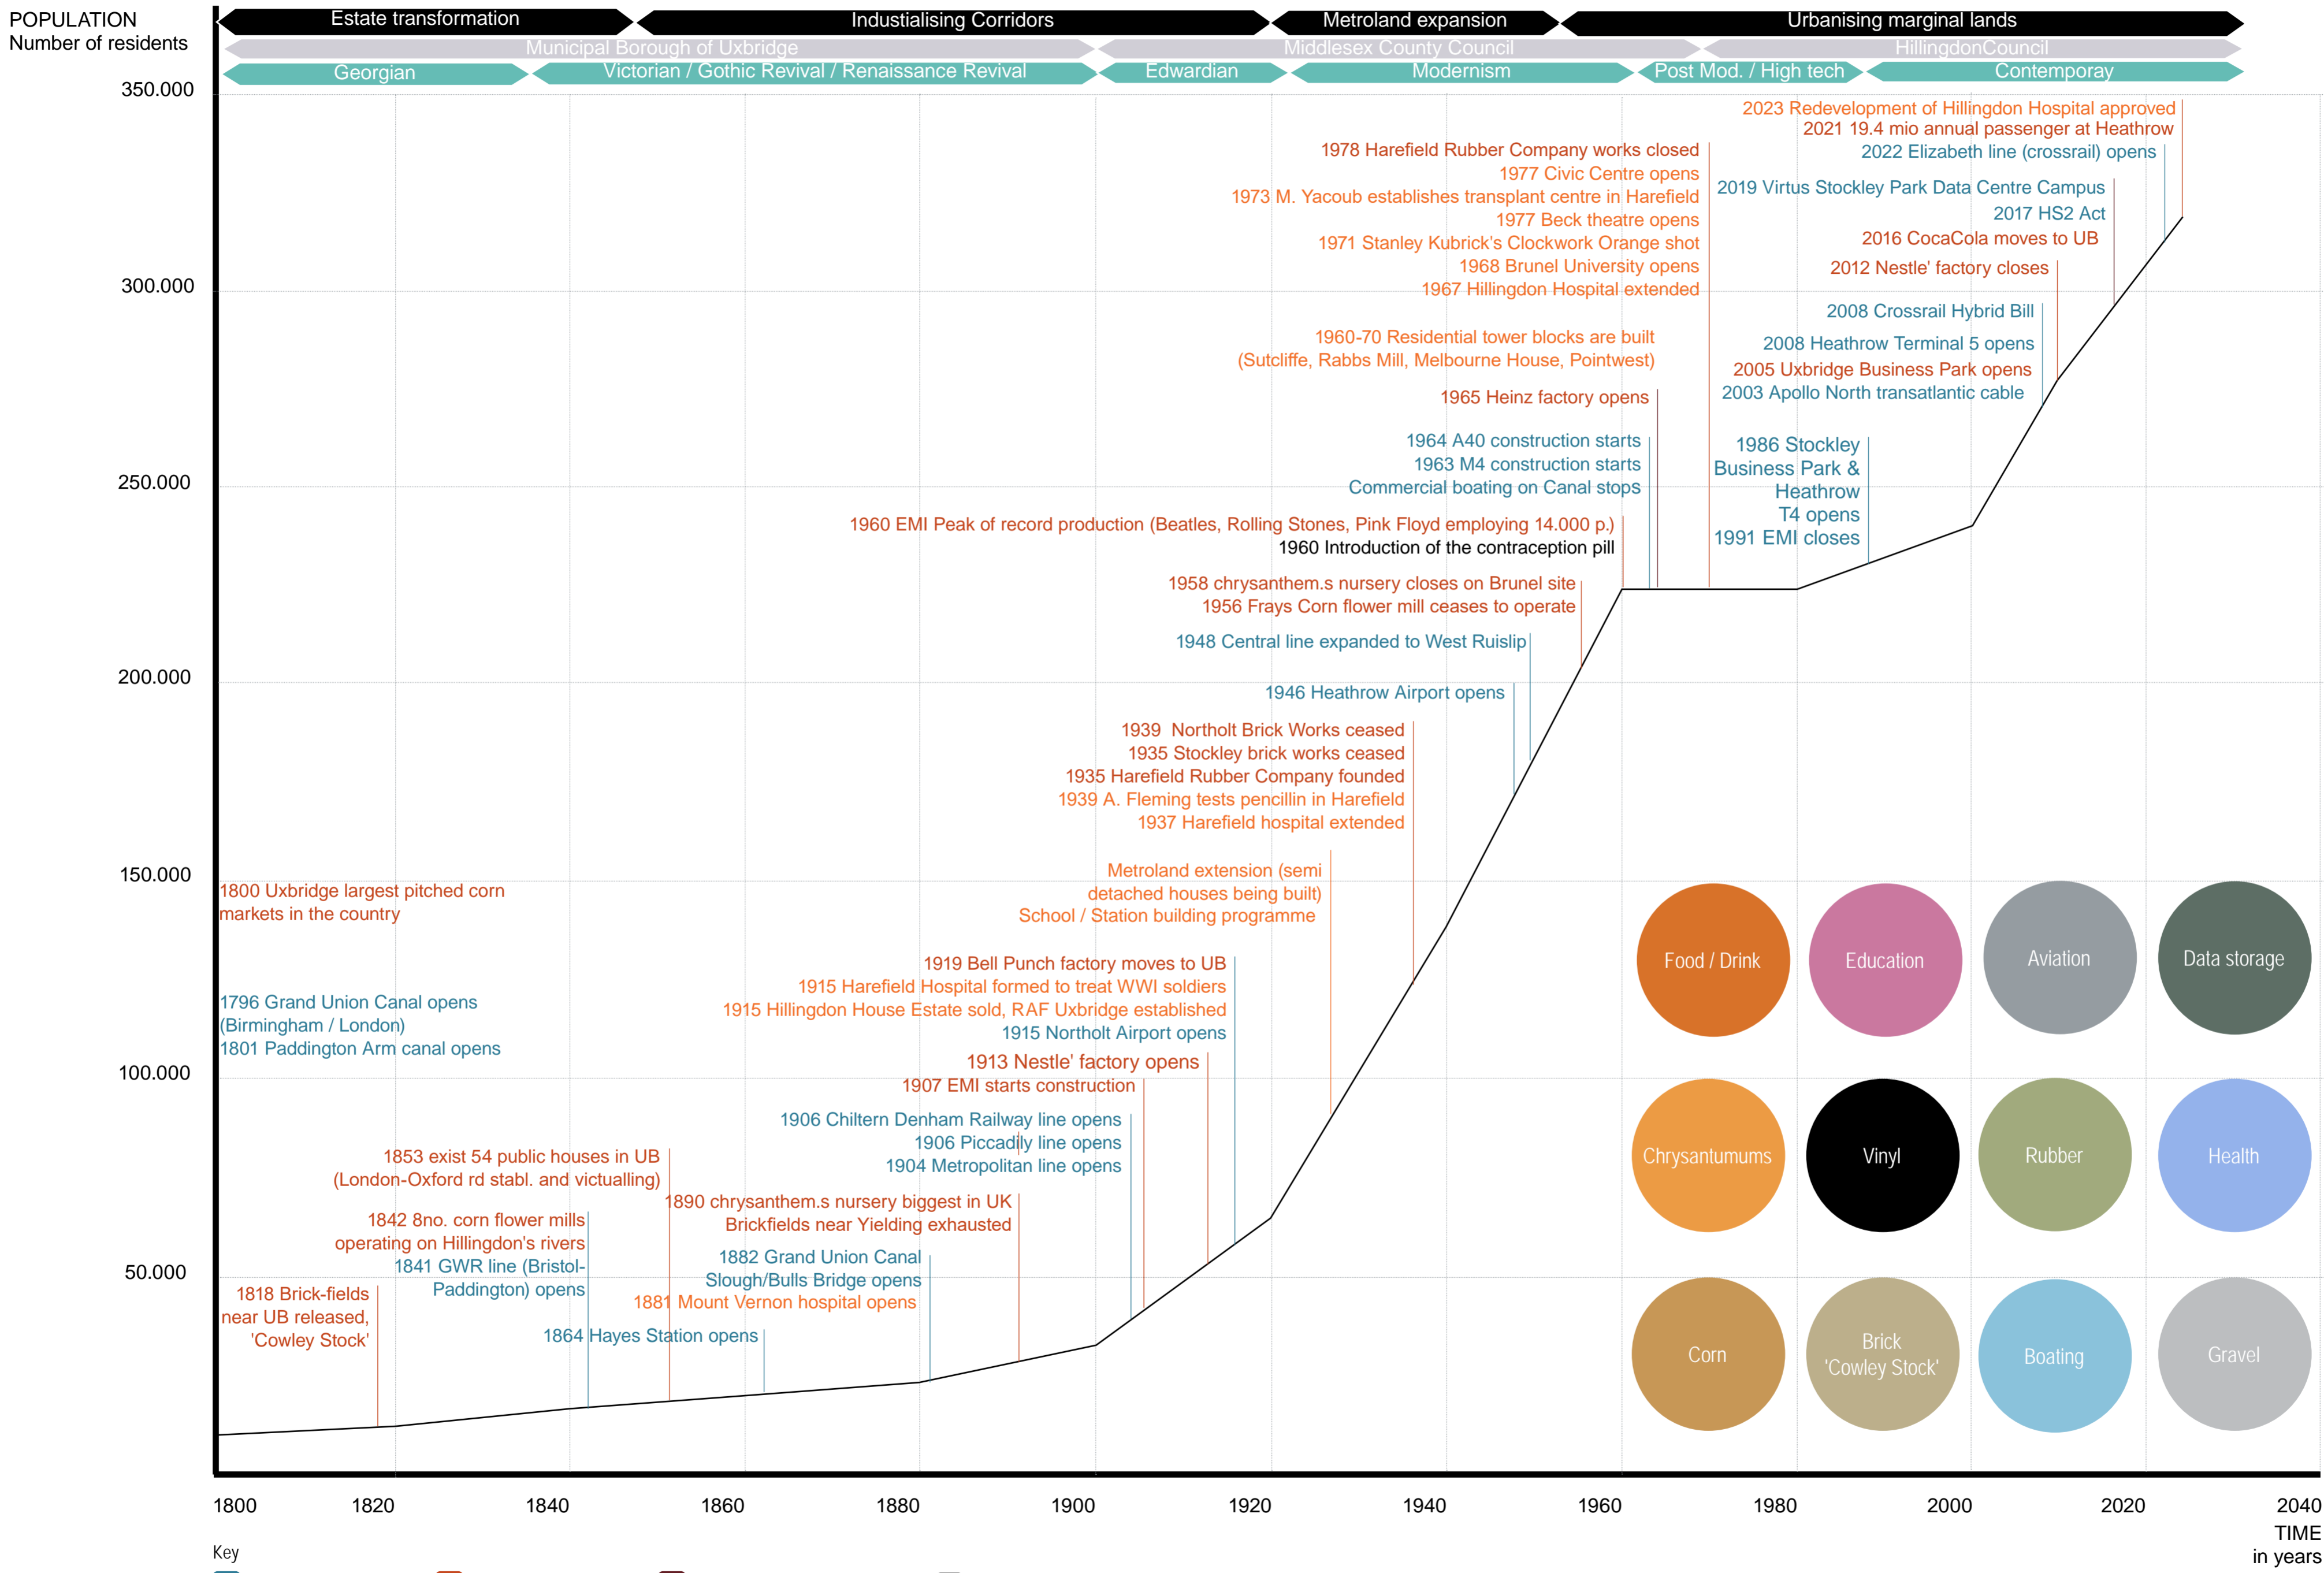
POPULATION
Number of residents

Estate transformation | Industialising Corridors | Metroland expansion | Urbanising marginal lands

Municipal Borough of Uxbridge | Middlesex County Council | HillingdonCouncil

Georgian | Victorian / Gothic Revival / Renaissance Revival | Edwardian | Modernism | Post Mod. / High tech | Contemporay

350.000
300.000
250.000
200.000
150.000
100.000
50.000

2023 Redevelopment of Hillingdon Hospital approved
2021 19.4 mio annual passenger at Heathrow
2022 Elizabeth line (crossrail) opens
1978 Harefield Rubber Company works closed
1977 Civic Centre opens
1973 M. Yacoub establishes transplant centre in Harefield
1977 Beck theatre opens
1971 Stanley Kubrick's Clockwork Orange shot
1968 Brunel University opens
1967 Hillingdon Hospital extended
2019 Virtus Stockley Park Data Centre Campus
2017 HS2 Act
2016 CocaCola moves to UB
2012 Nestle' factory closes
2008 Crossrail Hybrid Bill
2008 Heathrow Terminal 5 opens
2005 Uxbridge Business Park opens
2003 Apollo North transatlantic cable
1960-70 Residential tower blocks are built (Sutcliffe, Rabbs Mill, Melbourne House, Pointwest)
1965 Heinz factory opens
1964 A40 construction starts
1963 M4 construction starts
Commercial boating on Canal stops
1986 Stockley Business Park & Heathrow T4 opens
1991 EMI closes
1960 EMI Peak of record production (Beatles, Rolling Stones, Pink Floyd employing 14.000 p.)
1960 Introduction of the contraception pill
1958 chrysanthem.s nursery closes on Brunel site
1956 Frays Corn flower mill ceases to operate
1948 Central line expanded to West Ruislip
1946 Heathrow Airport opens
1939 Northolt Brick Works ceased
1935 Stockley brick works ceased
1935 Harefield Rubber Company founded
1939 A. Fleming tests pencillin in Harefield
1937 Harefield hospital extended
Metroland extension (semi detached houses being built)
School / Station building programme
1800 Uxbridge largest pitched corn markets in the country
1919 Bell Punch factory moves to UB
1915 Harefield Hospital formed to treat WWI soldiers
1915 Hillingdon House Estate sold, RAF Uxbridge established
1915 Northolt Airport opens
1796 Grand Union Canal opens (Birmingham / London)
1801 Paddington Arm canal opens
1913 Nestle' factory opens
1907 EMI starts construction
1906 Chiltern Denham Railway line opens
1906 Piccadily line opens
1904 Metropolitan line opens
1853 exist 54 public houses in UB (London-Oxford rd stabl. and victualling)
1890 chrysanthem.s nursery biggest in UK
Brickfields near Yielding exhausted
1842 8no. corn flower mills operating on Hillingdon's rivers
1841 GWR line (Bristol-Paddington) opens
1882 Grand Union Canal Slough/Bulls Bridge opens
1881 Mount Vernon hospital opens
1818 Brick-fields near UB released, 'Cowley Stock'
1864 Hayes Station opens

Food / Drink
Education
Aviation
Data storage
Chrysantumums
Vinyl
Rubber
Health
Corn
Brick 'Cowley Stock'
Boating
Gravel

1800 1820 1840 1860 1880 1900 1920 1940 1960 1980 2000 2020 2040
TIME in years

Key